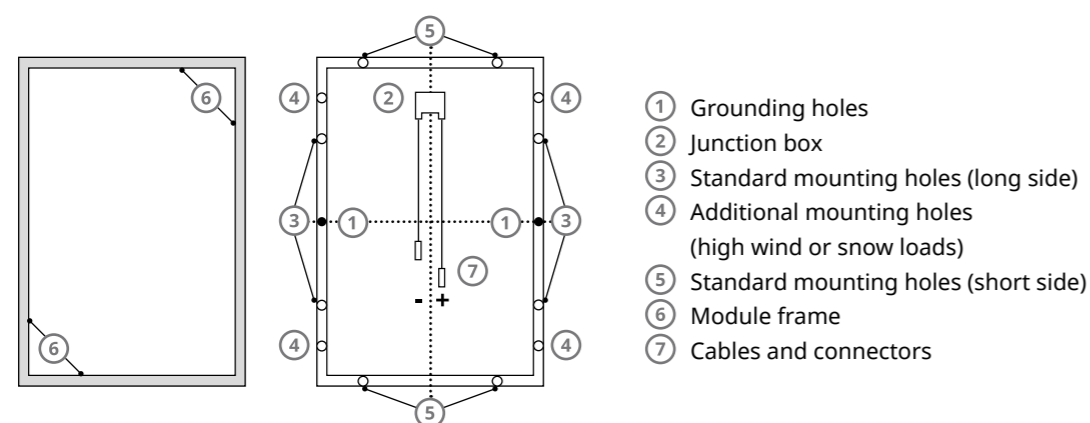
6

6

5

4 2 4

3 1 1 3

7

- +

4 4

5

1 Grounding holes
2 Junction box
3 Standard mounting holes (long side)
4 Additional mounting holes (high wind or snow loads)
5 Standard mounting holes (short side)
6 Module frame
7 Cables and connectors